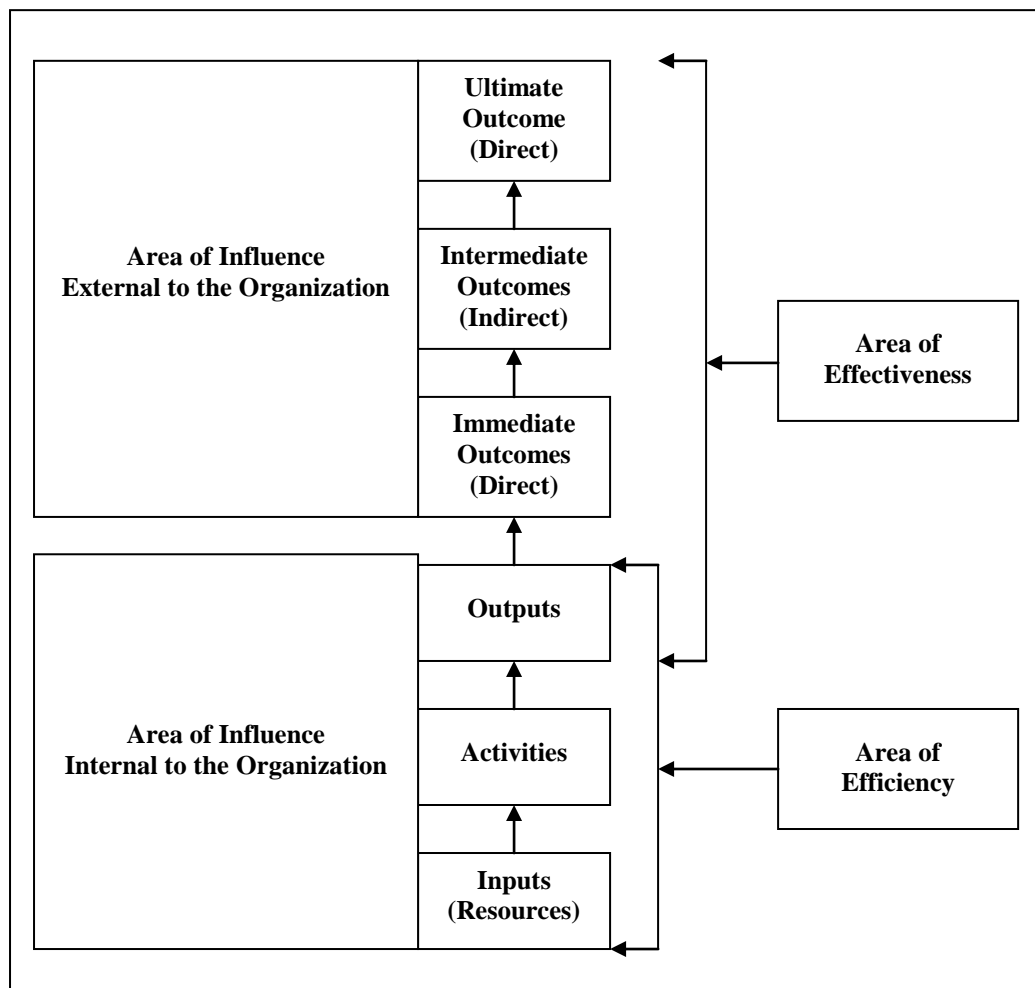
Area of Influence External to the Organization

Ultimate Outcome (Direct)

Intermediate Outcomes (Indirect)

Immediate Outcomes (Direct)

Area of Effectiveness

Area of Influence Internal to the Organization

Outputs

Activities

Inputs (Resources)

Area of Efficiency